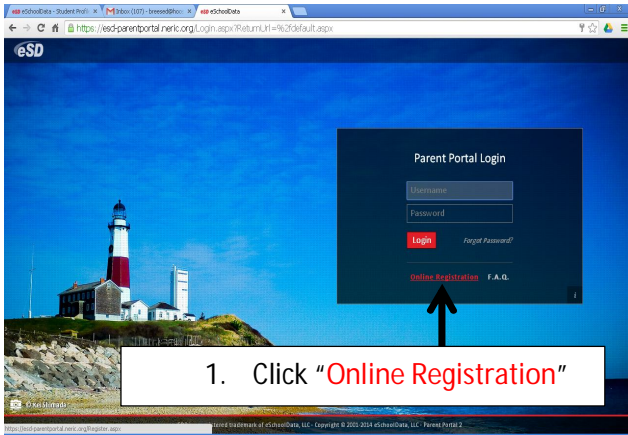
eSD eSchoolData - Student Profil ×
M Inbox (107) - breesed@hoo ×
eSD eSchoolData ×
https://esd-parentportal.neric.org/Login.aspx?ReturnUrl=%2fdefault.aspx

eSD

Parent Portal Login

Username

Password

Login

Forgot Password?

Online Registration F.A.Q.

i

1. Click "Online Registration"

© Kei Shimada

https://esd-parentportal.neric.org/Register.aspx

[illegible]stered trademark of eSchoolData, LLC - Copyright © 2001-2014 eSchoolData, LLC - Parent Portal 2